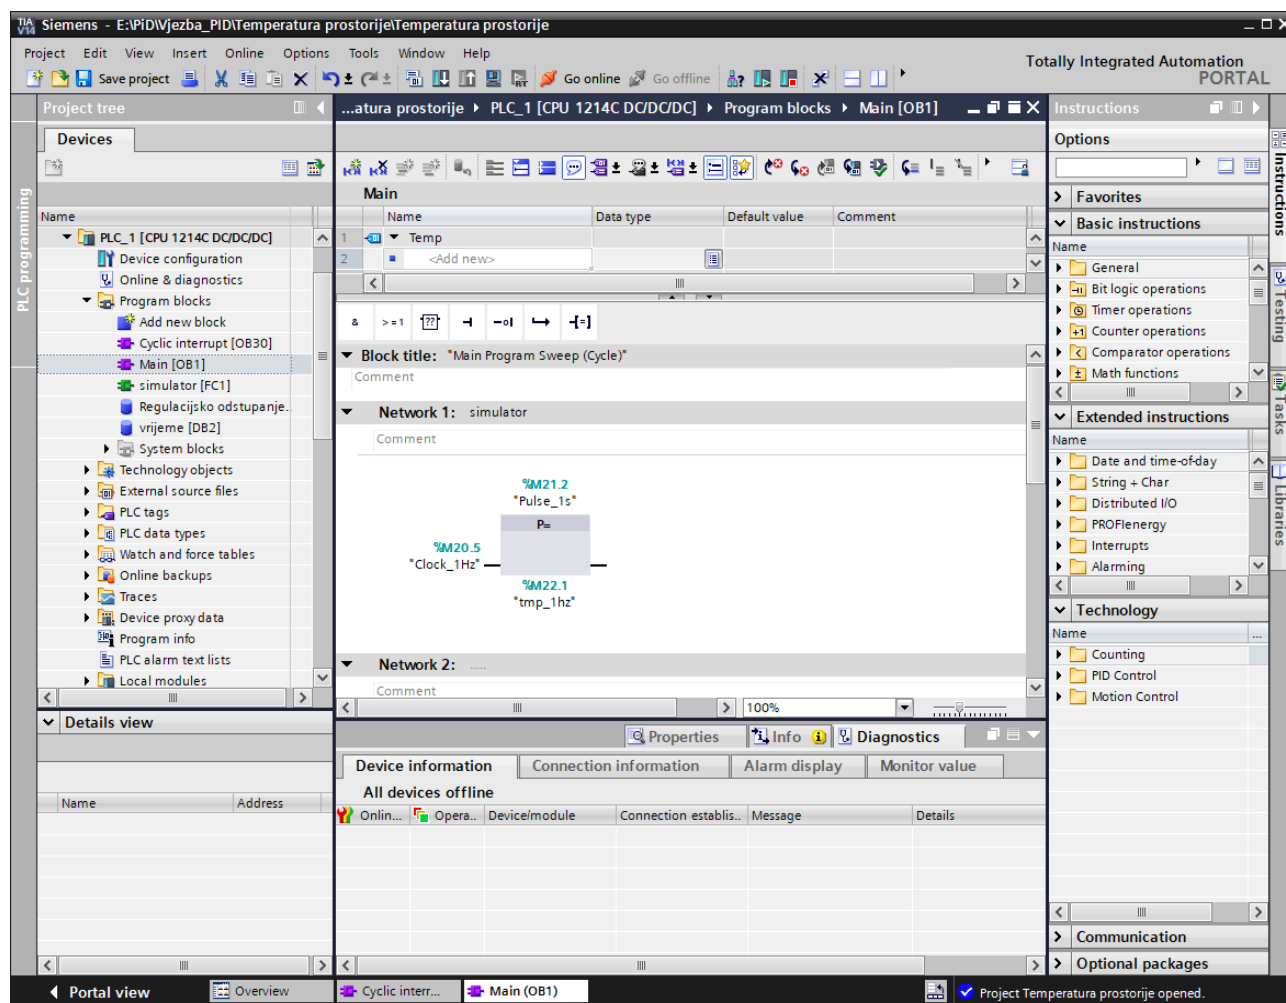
TIA V14 Siemens - E:\PiD\Vjezba_PID\Temperatura prostorije\Temperatura prostorije

Project Edit View Insert Online Options Tools Window Help

Save project Go online Go offline

Totally Integrated Automation
PORTAL

PLC programming

Project tree

Devices

Name

PLC_1 [CPU 1214C DC/DC/DC]
Device configuration
Online & diagnostics
Program blocks
Add new block
Cyclic interrupt [OB30]
Main [OB1]
simulator [FC1]
Regulacijsko odstupanje.
vrijeme [DB2]
System blocks
Technology objects
External source files
PLC tags
PLC data types
Watch and force tables
Online backups
Traces
Device proxy data
Program info
PLC alarm text lists
Local modules

Details view

Name Address

...atura prostorije ▸ PLC_1 [CPU 1214C DC/DC/DC] ▸ Program blocks ▸ Main [OB1]

Main

| | Name | Data type | Default value | Comment |
|---|---|---|---|---|
| 1 | Temp | | | |
| 2 | <Add new> | | | |

& >=1 [??] -| -o| ↦ -[=]

Block title: "Main Program Sweep (Cycle)"
Comment

Network 1: simulator
Comment

%M21.2
"Pulse_1s"
P=
%M20.5
"Clock_1Hz"
%M22.1
"tmp_1hz"

Network 2: .....
Comment

100%

Properties Info Diagnostics

Device information Connection information Alarm display Monitor value

All devices offline

| Onlin... | Opera.. | Device/module | Connection establis.. | Message | Details |
|---|---|---|---|---|---|

Instructions

Options

Favorites

Basic instructions
Name
General
Bit logic operations
Timer operations
Counter operations
Comparator operations
Math functions

Extended instructions
Name
Date and time-of-day
String + Char
Distributed I/O
PROFIenergy
Interrupts
Alarming

Technology
Name
Counting
PID Control
Motion Control

Communication

Optional packages

Instructions Testing Tasks Libraries

Portal view Overview Cyclic interr... Main (OB1)

Project Temperatura prostorije opened.